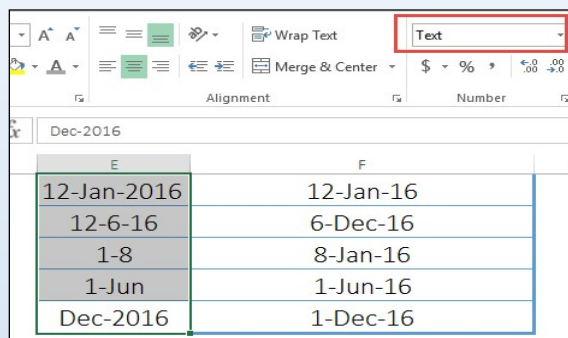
A A
A
Wrap Text
Text
Merge & Center
$ - % ,
.00 →.0
Alignment
Number
fx
Dec-2016

| E | F |
|---|---|
| 12-Jan-2016 | 12-Jan-16 |
| 12-6-16 | 6-Dec-16 |
| 1-8 | 8-Jan-16 |
| 1-Jun | 1-Jun-16 |
| Dec-2016 | 1-Dec-16 |